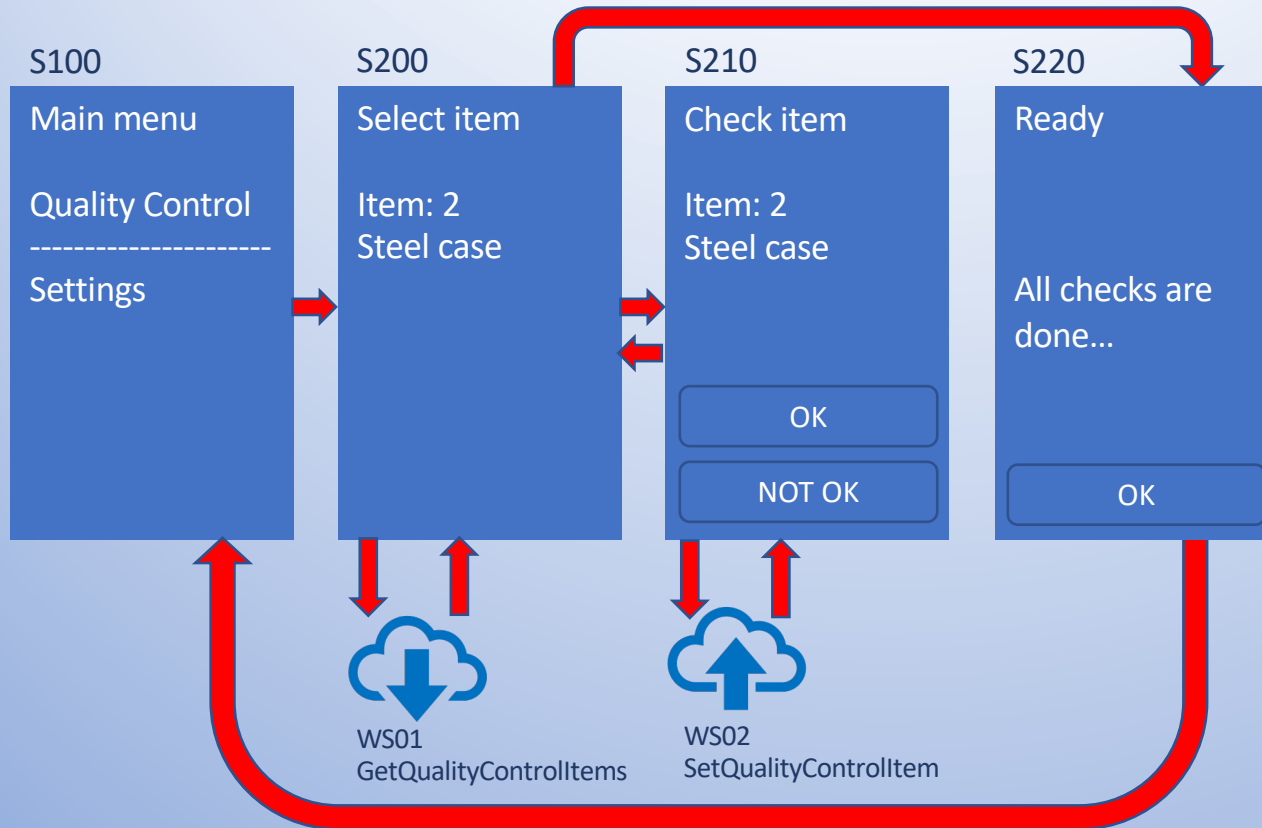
S100

Main menu

Quality Control
---------------------
Settings

S200

Select item

Item: 2
Steel case

S210

Check item

Item: 2
Steel case

OK

NOT OK

S220

Ready

All checks are done…

OK

WS01
GetQualityControlItems

WS02
SetQualityControlItem